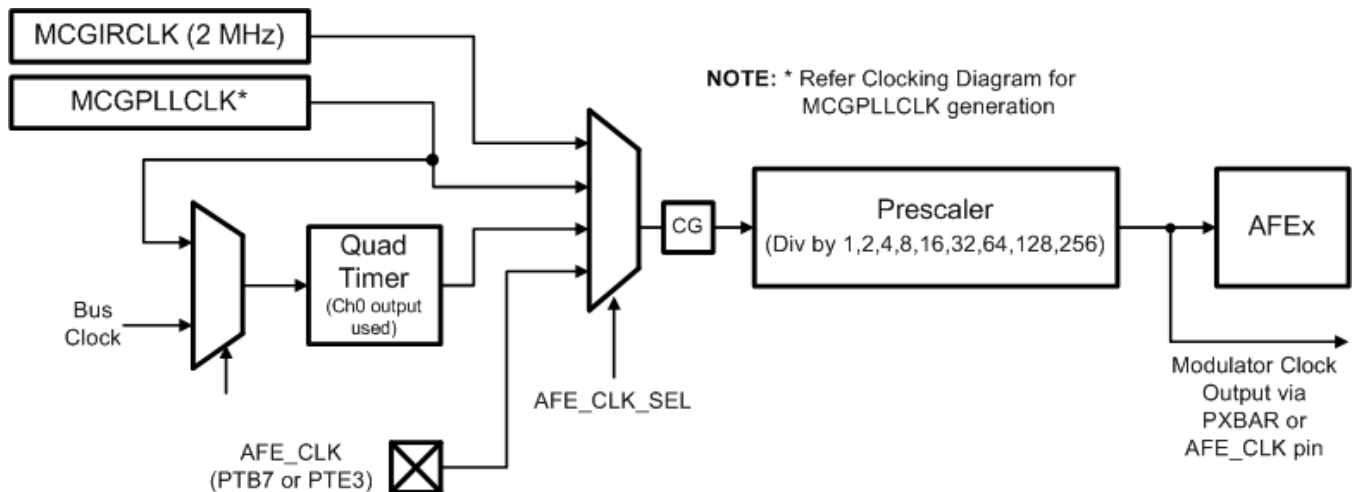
MCGIRCLK (2 MHz)

MCGPLLCLK*

NOTE: * Refer Clocking Diagram for MCGPLLCLK generation

Bus Clock

Quad Timer
(Ch0 output used)

CG

Prescaler
(Div by 1,2,4,8,16,32,64,128,256)

AFEx

AFE_CLK_SEL

Modulator Clock Output via PXBAR or AFE_CLK pin

AFE_CLK
(PTB7 or PTE3)